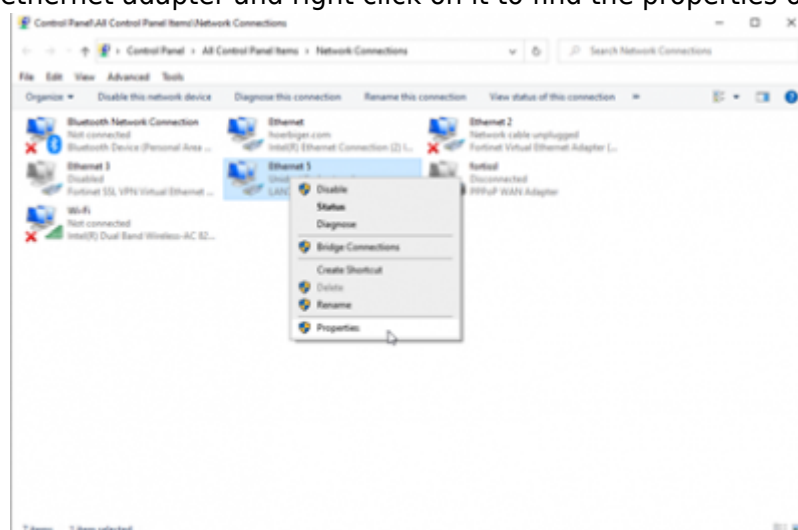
ethernet adapter and right click on it to find the properties o

Control Panel\All Control Panel Items\Network Connections

Control Panel > All Control Panel Items > Network Connections

Search Network Connections

File Edit View Advanced Tools

Organize ▾ Disable this network device Diagnose this connection Rename this connection View status of this connection »

Bluetooth Network Connection
Not connected
Bluetooth Device (Personal Area ...

Ethernet
hoerbiger.com
Intel(R) Ethernet Connection (2) I...

Ethernet 2
Network cable unplugged
Fortinet Virtual Ethernet Adapter (...

Ethernet 3
Disabled
Fortinet SSL VPN Virtual Ethernet ...

Ethernet 5
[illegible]
LAN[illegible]

fortissl
Disconnected
PPPoP WAN Adapter

Wi-Fi
Not connected
Intel(R) Dual Band Wireless-AC 82...

Disable
Status
Diagnose
Bridge Connections
Create Shortcut
Delete
Rename
Properties

7 items 1 item selected